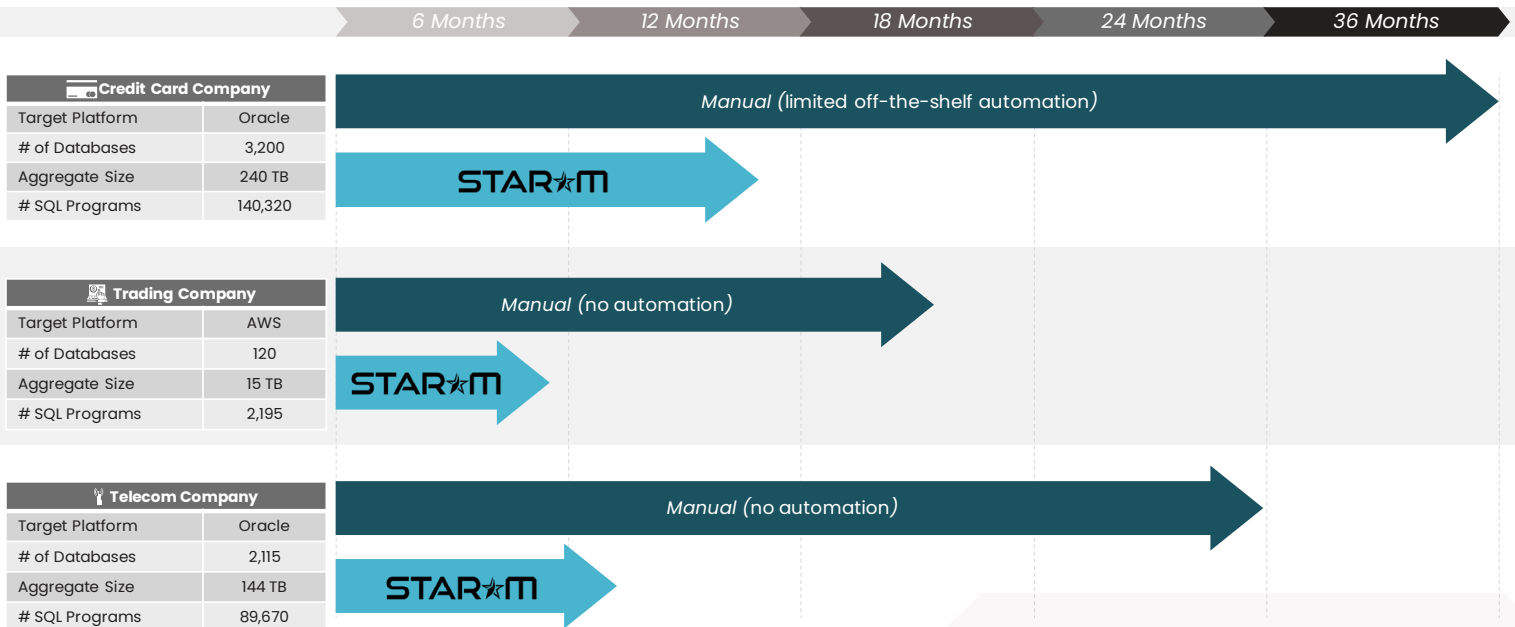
6 Months | 12 Months | 18 Months | 24 Months | 36 Months

| Credit Card Company | |
|---|---|
| Target Platform | Oracle |
| # of Databases | 3,200 |
| Aggregate Size | 240 TB |
| # SQL Programs | 140,320 |

Manual (limited off-the-shelf automation)

STARM

| Trading Company | |
|---|---|
| Target Platform | AWS |
| # of Databases | 120 |
| Aggregate Size | 15 TB |
| # SQL Programs | 2,195 |

Manual (no automation)

STARM

| Telecom Company | |
|---|---|
| Target Platform | Oracle |
| # of Databases | 2,115 |
| Aggregate Size | 144 TB |
| # SQL Programs | 89,670 |

Manual (no automation)

STARM